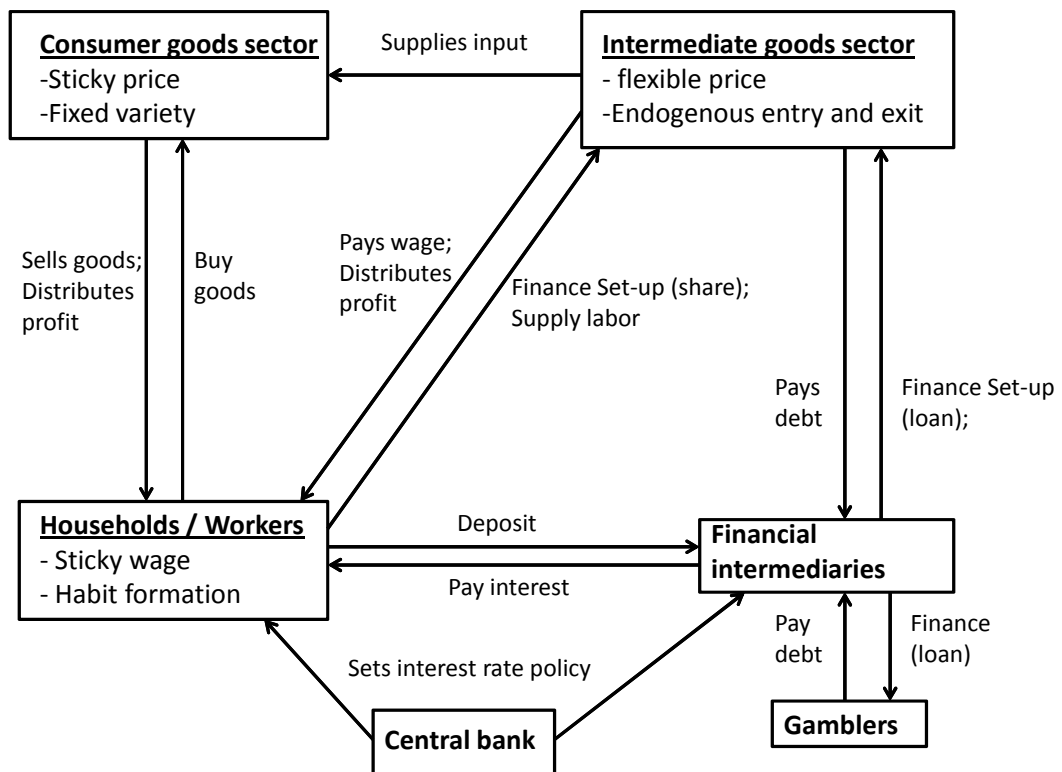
Consumer goods sector
-Sticky price
-Fixed variety

Supplies input

Intermediate goods sector
- flexible price
-Endogenous entry and exit

Sells goods; Distributes profit

Buy goods

Pays wage; Distributes profit

Finance Set-up (share); Supply labor

Pays debt

Finance Set-up (loan);

Households / Workers
- Sticky wage
- Habit formation

Deposit

Pay interest

Financial intermediaries

Pay debt

Finance (loan)

Sets interest rate policy

Central bank

Gamblers